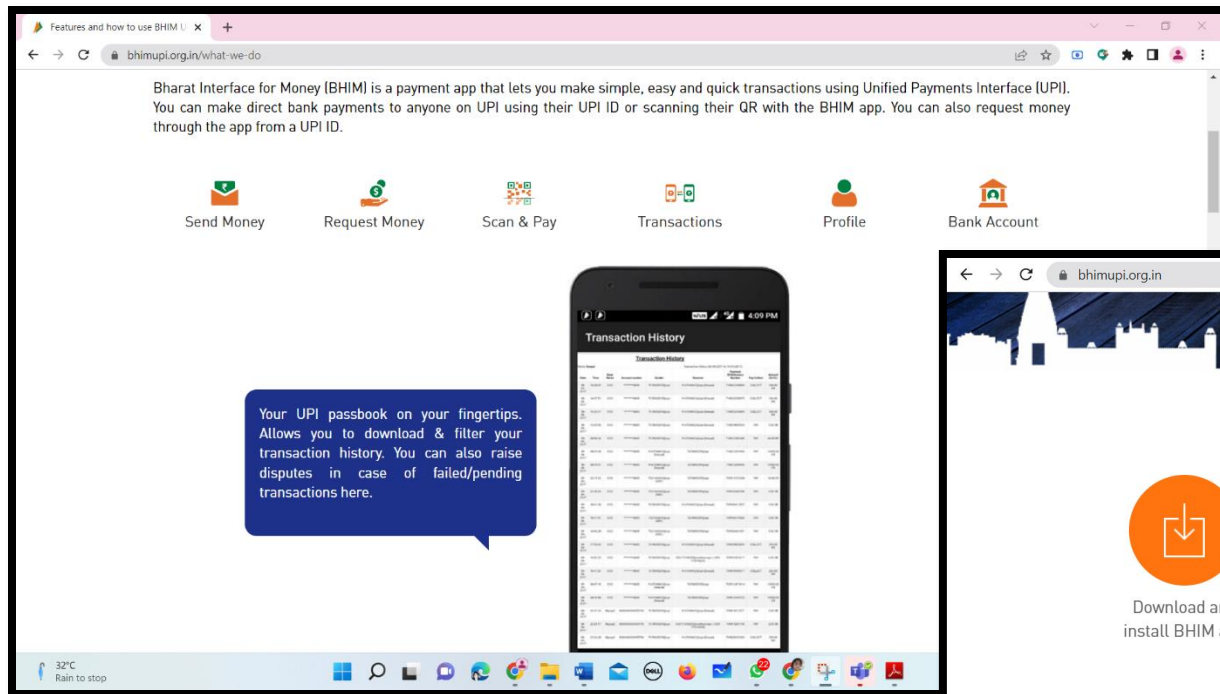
Features and how to use BHIM U ×

bhimupi.org.in/what-we-do

Bharat Interface for Money (BHIM) is a payment app that lets you make simple, easy and quick transactions using Unified Payments Interface (UPI). You can make direct bank payments to anyone on UPI using their UPI ID or scanning their QR with the BHIM app. You can also request money through the app from a UPI ID.

Send Money

Request Money

Scan & Pay

Transactions

Profile

Bank Account

4:09 PM

Transaction History

Transaction History

Your UPI passbook on your fingertips. Allows you to download & filter your transaction history. You can also raise disputes in case of failed/pending transactions here.

bhimupi.org.in

Download a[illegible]

install BHIM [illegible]

32°C

Rain to stop

22